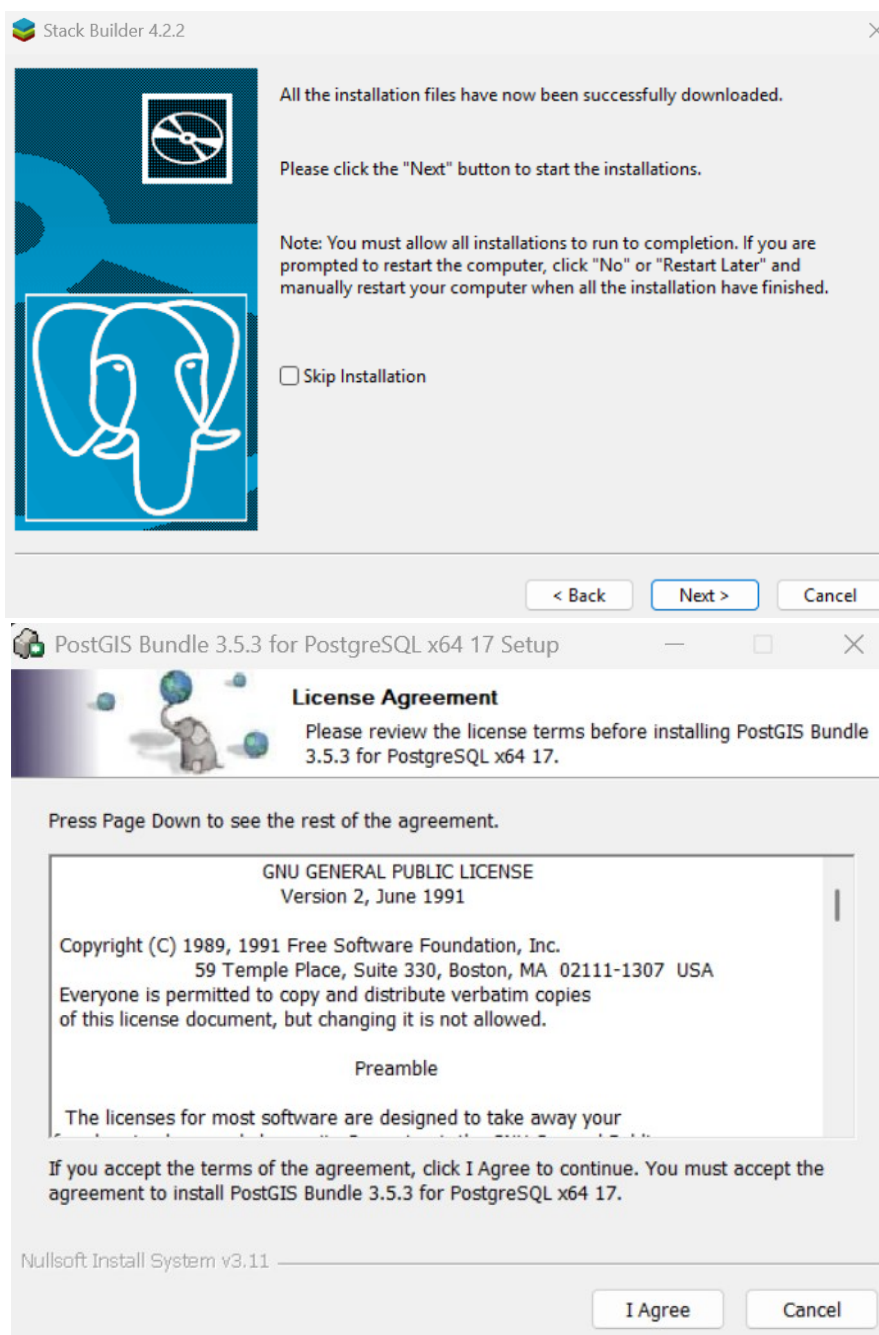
Stack Builder 4.2.2

All the installation files have now been successfully downloaded.

Please click the "Next" button to start the installations.

Note: You must allow all installations to run to completion. If you are prompted to restart the computer, click "No" or "Restart Later" and manually restart your computer when all the installation have finished.

Skip Installation

< Back Next > Cancel

PostGIS Bundle 3.5.3 for PostgreSQL x64 17 Setup

License Agreement

Please review the license terms before installing PostGIS Bundle 3.5.3 for PostgreSQL x64 17.

Press Page Down to see the rest of the agreement.

GNU GENERAL PUBLIC LICENSE
Version 2, June 1991

Copyright (C) 1989, 1991 Free Software Foundation, Inc.
59 Temple Place, Suite 330, Boston, MA 02111-1307 USA
Everyone is permitted to copy and distribute verbatim copies
of this license document, but changing it is not allowed.

Preamble

The licenses for most software are designed to take away your
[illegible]

If you accept the terms of the agreement, click I Agree to continue. You must accept the agreement to install PostGIS Bundle 3.5.3 for PostgreSQL x64 17.

Nullsoft Install System v3.11

I Agree Cancel